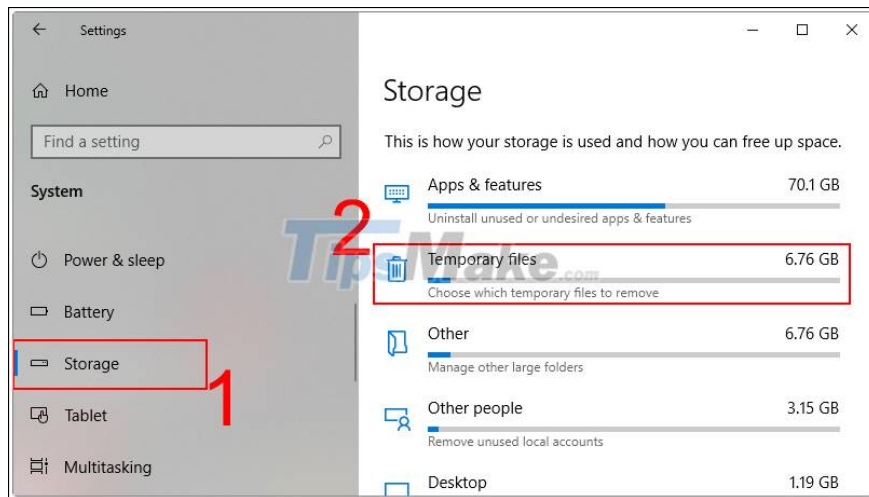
Settings

Home

Find a setting

System

Power & sleep

Battery

Storage

Tablet

Multitasking

1

Storage

This is how your storage is used and how you can free up space.

Apps & features 70.1 GB
Uninstall unused or undesired apps & features

2

Temporary files 6.76 GB
Choose which temporary files to remove

Other 6.76 GB
Manage other large folders

Other people 3.15 GB
Remove unused local accounts

Desktop 1.19 GB

TipsMake.com